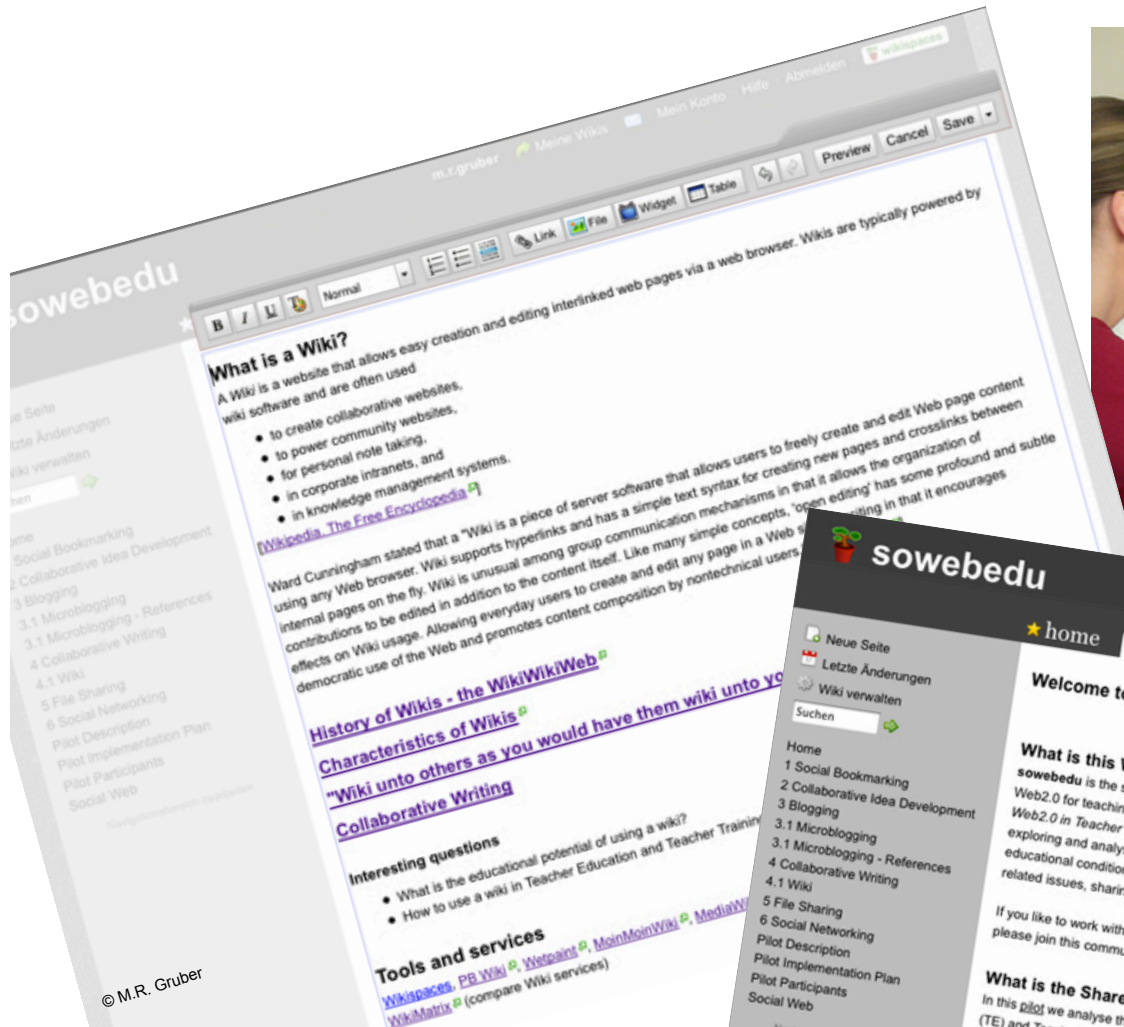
m.r.gruber Meine Wikis Mein Konto Hilfe Abmelden wikispaces

Preview Cancel Save

sowebedu

Neue Seite
Letzte Änderungen
Wiki verwalten
Suchen

Home
1 Social Bookmarking
2 Collaborative Idea Development
3 Blogging
3.1 Microblogging
3.1 Microblogging - References
4 Collaborative Writing
4.1 Wiki
5 File Sharing
6 Social Networking
Pilot Description
Pilot Implementation Plan
Pilot Participants
Social Web

B I U Normal Link File Widget Table

What is a Wiki?

A Wiki is a website that allows easy creation and editing interlinked web pages via a web browser. Wikis are typically powered by wiki software and are often used

- to create collaborative websites,
- to power community websites,
- for personal note taking,
- in corporate intranets, and
- in knowledge management systems.

[Wikipedia, The Free Encyclopedia]

Ward Cunningham stated that a "Wiki is a piece of server software that allows users to freely create and edit Web page content using any Web browser. Wiki supports hyperlinks and has a simple text syntax for creating new pages and crosslinks between internal pages on the fly. Wiki is unusual among group communication mechanisms in that it allows the organization of contributions to be edited in addition to the content itself. Like many simple concepts, 'open editing' has some profound and subtle effects on Wiki usage. Allowing everyday users to create and edit any page in a Web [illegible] in that it encourages democratic use of the Web and promotes content composition by nontechnical users.

History of Wikis - the WikiWikiWeb

Characteristics of Wikis

"Wiki unto others as you would have them wiki unto yo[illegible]

Collaborative Writing

Interesting questions

- What is the educational potential of using a wiki?
- How to use a wiki in Teacher Education and Teacher Trainin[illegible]

Tools and services

Wikispaces, PB Wiki, Wetpaint, MoinMoinWiki, MediaW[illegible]
WikiMatrix (compare Wiki services)

© M.R. Gruber

sowebedu

home

Neue Seite
Letzte Änderungen
Wiki verwalten
Suchen

Home
1 Social Bookmarking
2 Collaborative Idea Development
3 Blogging
3.1 Microblogging
3.1 Microblogging - References
4 Collaborative Writing
4.1 Wiki
5 File Sharing
6 Social Networking
Pilot Description
Pilot Implementation Plan
Pilot Participants
Social Web

Welcome t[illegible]

What is this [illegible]
sowebedu is the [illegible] Web2.0 for teachin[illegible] Web2.0 in Teacher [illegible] exploring and analy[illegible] educational conditio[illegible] related issues, sharin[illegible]

If you like to work with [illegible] please join this commu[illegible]

What is the Share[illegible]
In this pilot we analyse th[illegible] (TE) and Te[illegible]